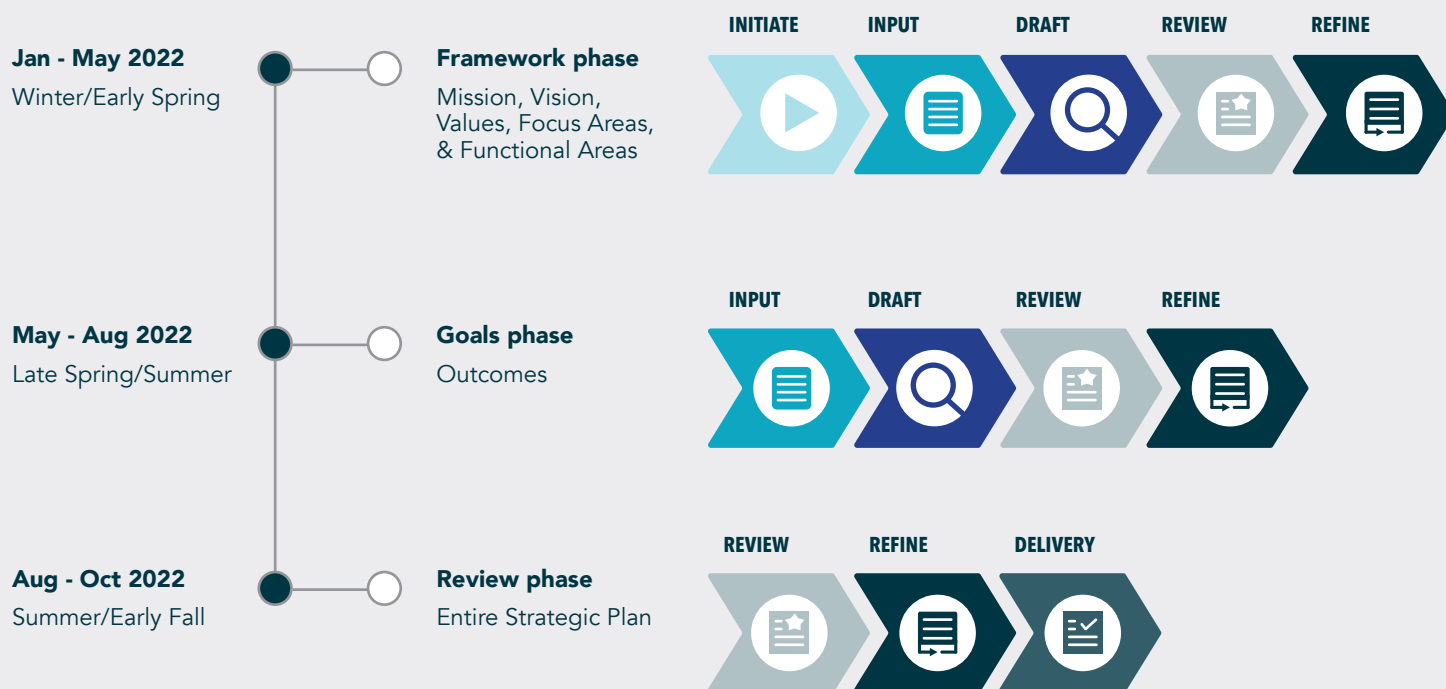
Jan - May 2022
Winter/Early Spring

Framework phase
Mission, Vision, Values, Focus Areas, & Functional Areas

INITIATE INPUT DRAFT REVIEW REFINE

May - Aug 2022
Late Spring/Summer

Goals phase
Outcomes

INPUT DRAFT REVIEW REFINE

Aug - Oct 2022
Summer/Early Fall

Review phase
Entire Strategic Plan

REVIEW REFINE DELIVERY